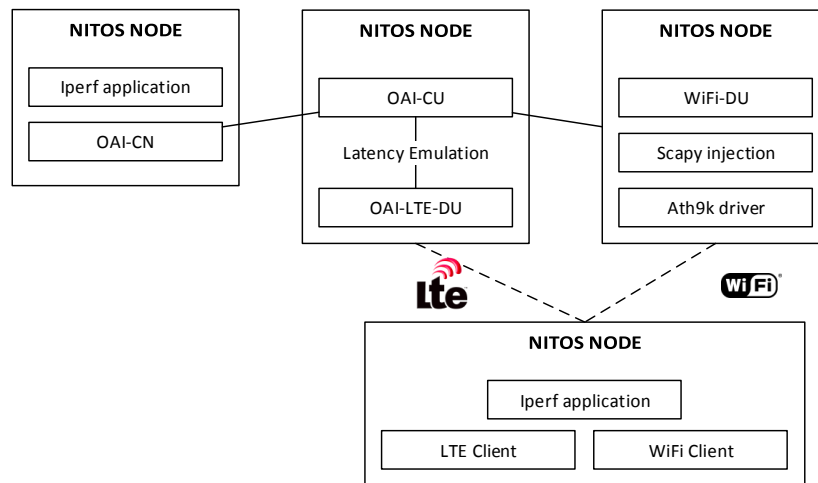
NITOS NODE

Iperf application

OAI-CN

NITOS NODE

OAI-CU

Latency Emulation

OAI-LTE-DU

NITOS NODE

WiFi-DU

Scapy injection

Ath9k driver

Lte

WiFi

NITOS NODE

Iperf application

LTE Client

WiFi Client